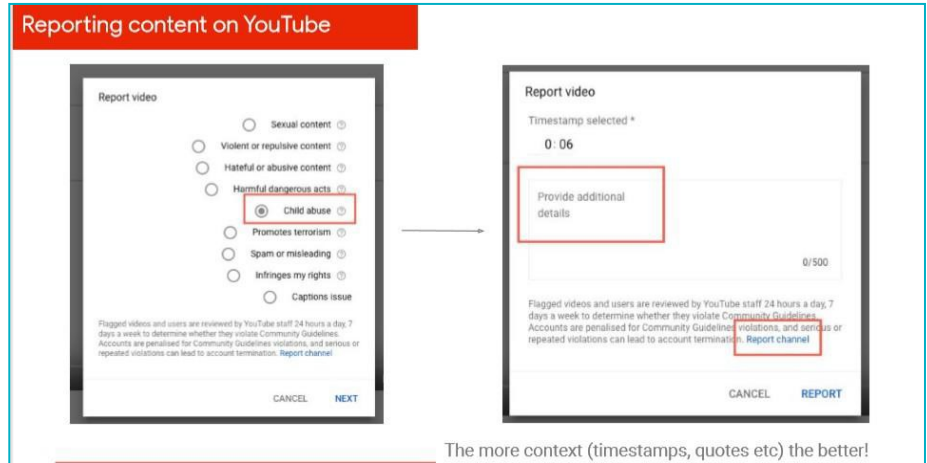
Reporting content on YouTube

Report video

Sexual content

Violent or repulsive content

Hateful or abusive content

Harmful dangerous acts

Child abuse

Promotes terrorism

Spam or misleading

Infringes my rights

Captions issue

Flagged videos and users are reviewed by YouTube staff 24 hours a day, 7 days a week to determine whether they violate Community Guidelines. Accounts are penalised for Community Guidelines violations, and serious or repeated violations can lead to account termination. Report channel

CANCEL NEXT

Report video

Timestamp selected *

0:06

Provide additional details

0/500

Flagged videos and users are reviewed by YouTube staff 24 hours a day, 7 days a week to determine whether they violate Community Guidelines. Accounts are penalised for Community Guidelines violations, and serious or repeated violations can lead to account termination. Report channel

CANCEL REPORT

The more context (timestamps, quotes etc) the better!